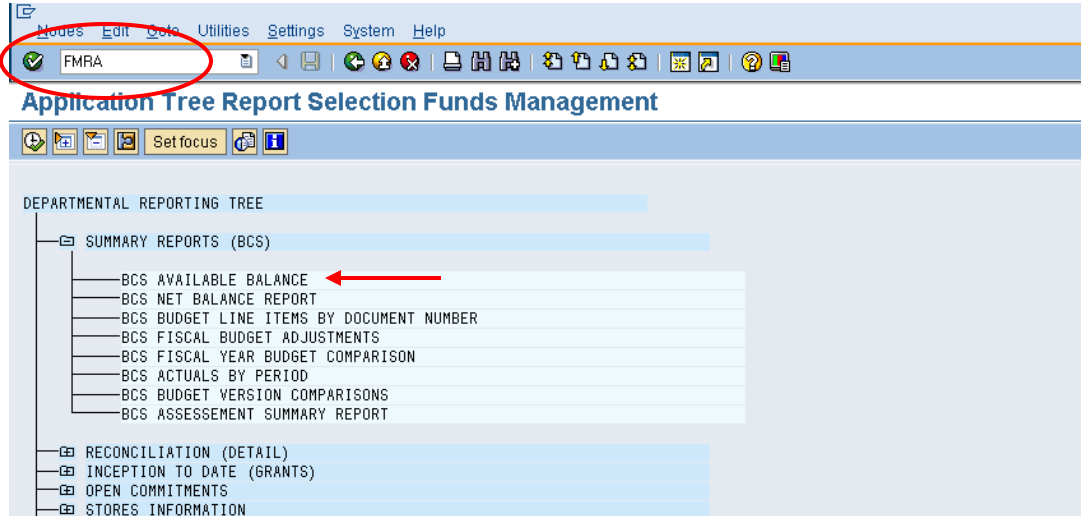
Nodes Edit Goto Utilities Settings System Help

FMRA

Application Tree Report Selection Funds Management

Set focus

DEPARTMENTAL REPORTING TREE

SUMMARY REPORTS (BCS)

BCS AVAILABLE BALANCE
BCS NET BALANCE REPORT
BCS BUDGET LINE ITEMS BY DOCUMENT NUMBER
BCS FISCAL BUDGET ADJUSTMENTS
BCS FISCAL YEAR BUDGET COMPARISON
BCS ACTUALS BY PERIOD
BCS BUDGET VERSION COMPARISONS
BCS ASSESSEMENT SUMMARY REPORT

RECONCILIATION (DETAIL)
INCEPTION TO DATE (GRANTS)
OPEN COMMITMENTS
STORES INFORMATION